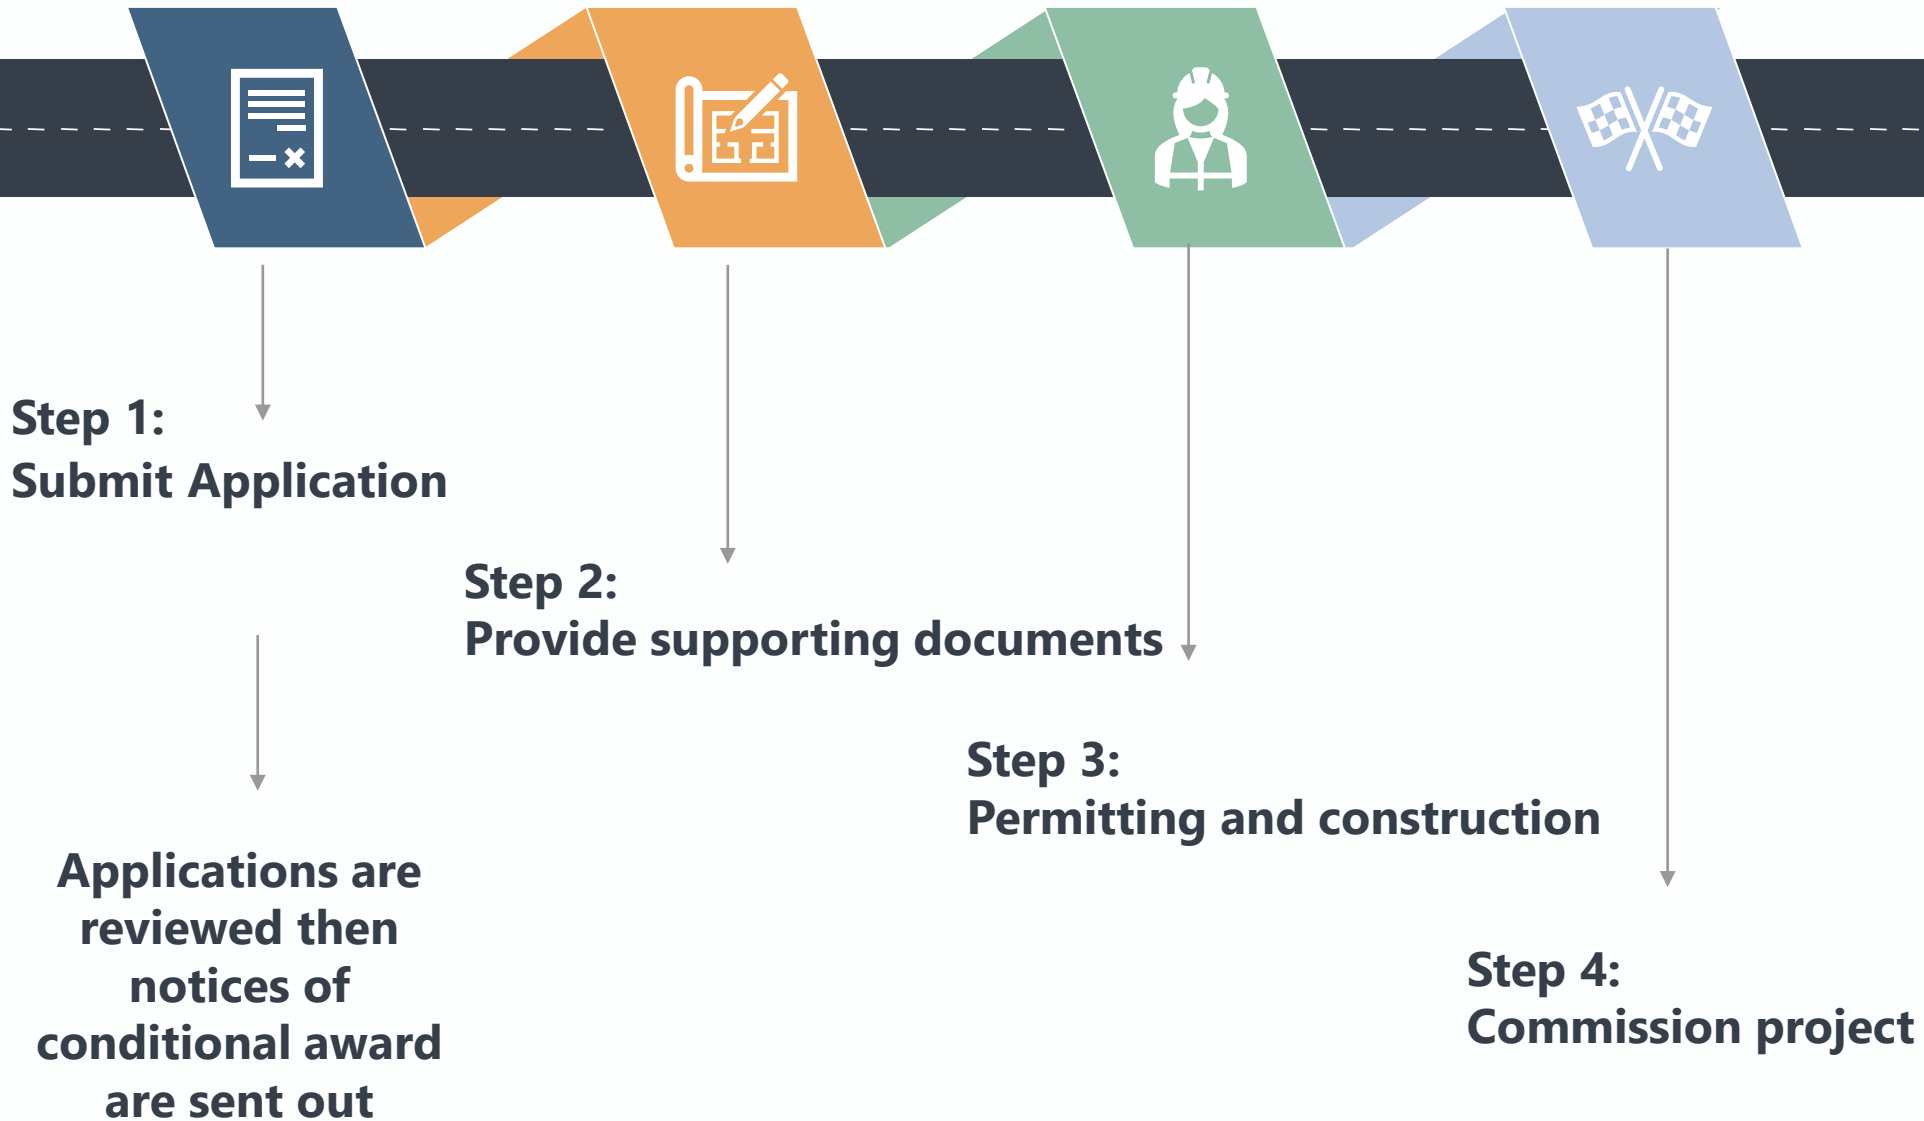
Step 1:
Submit Application

Step 2:
Provide supporting documents

Applications are reviewed then notices of conditional award are sent out

Step 3:
Permitting and construction

Step 4:
Commission project